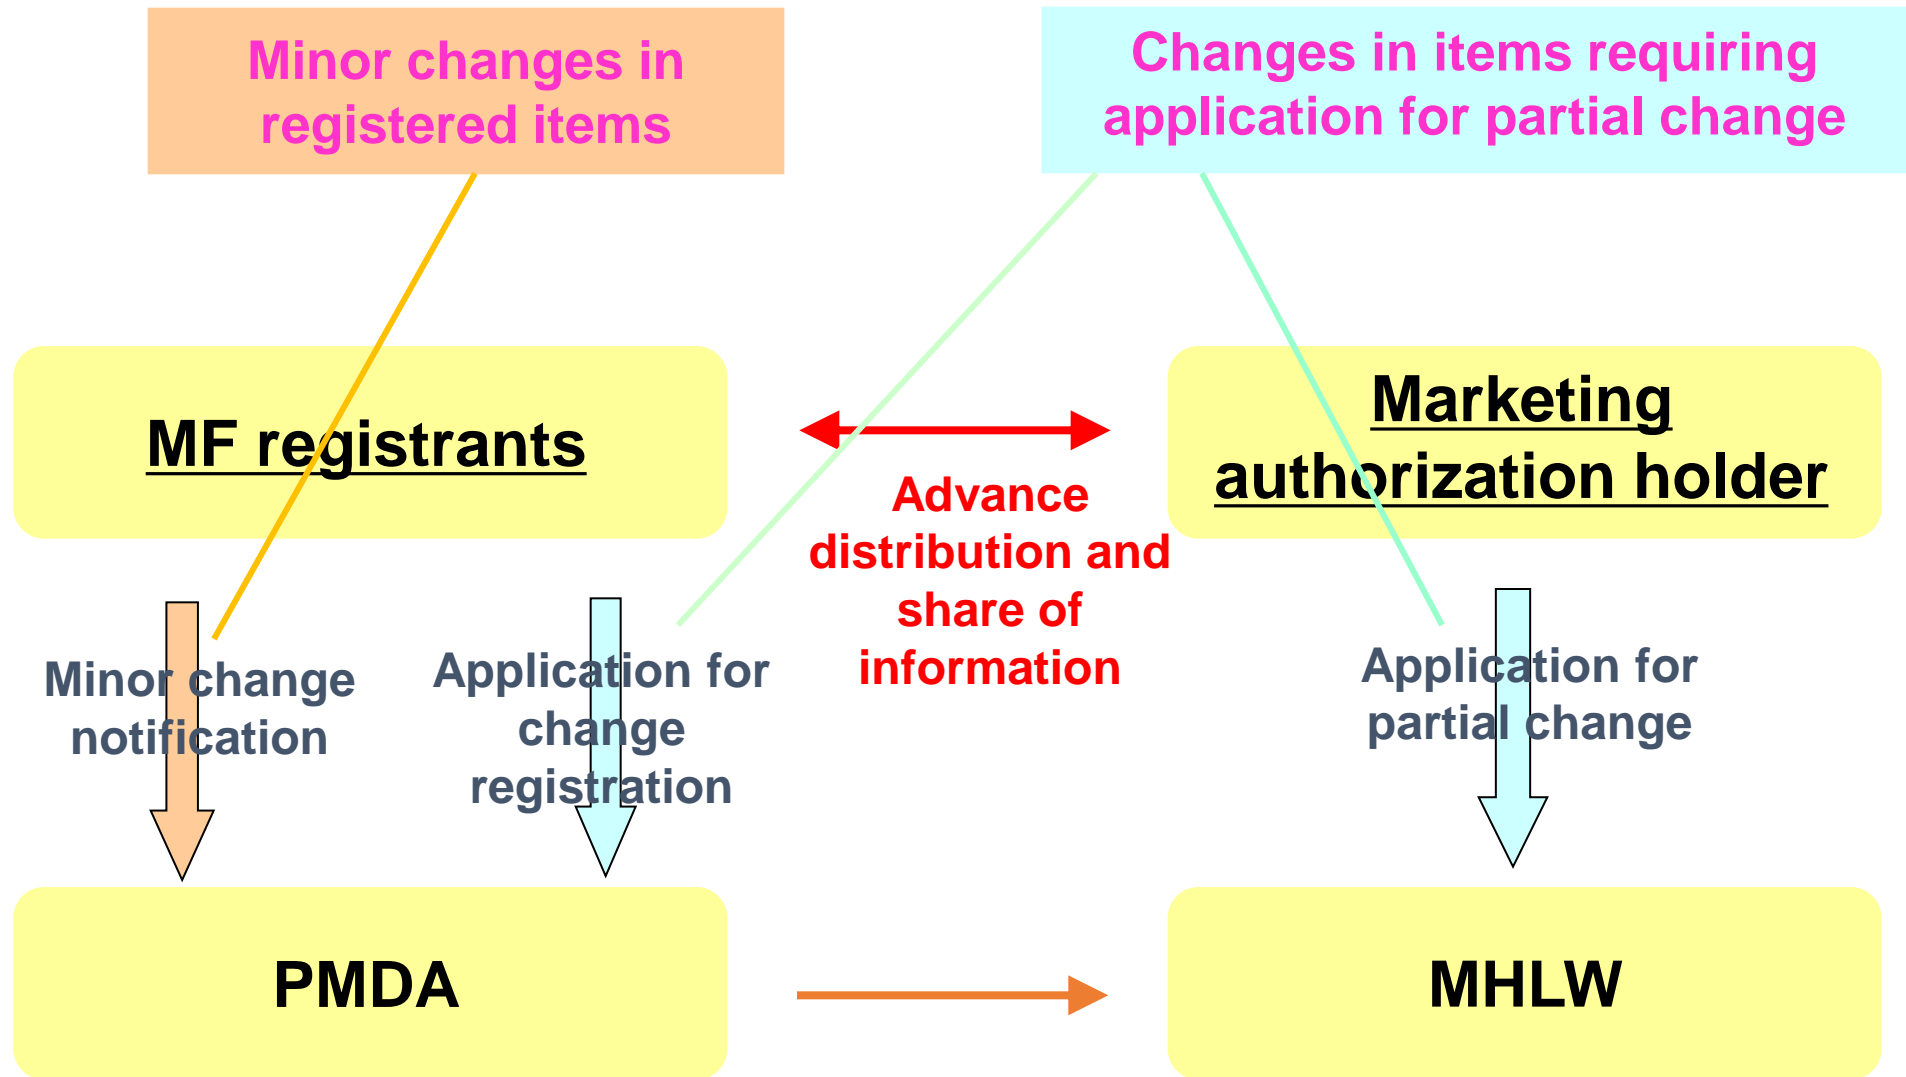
Minor changes in registered items

Changes in items requiring application for partial change

MF registrants

Marketing authorization holder

Advance distribution and share of information

Minor change notification

Application for change registration

Application for partial change

PMDA

MHLW